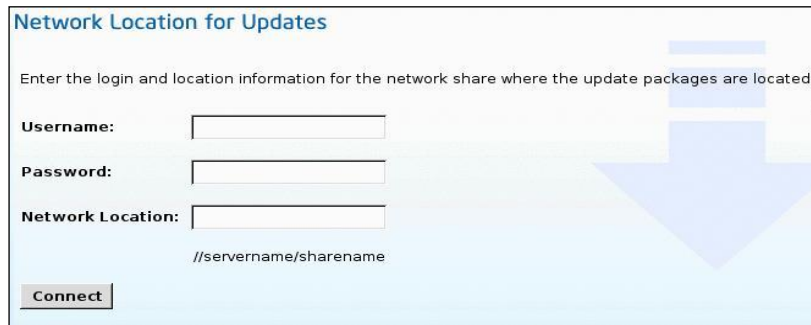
Network Location for Updates

Enter the login and location information for the network share where the update packages are located

Username:

Password:

Network Location:

//servername/sharename

Connect